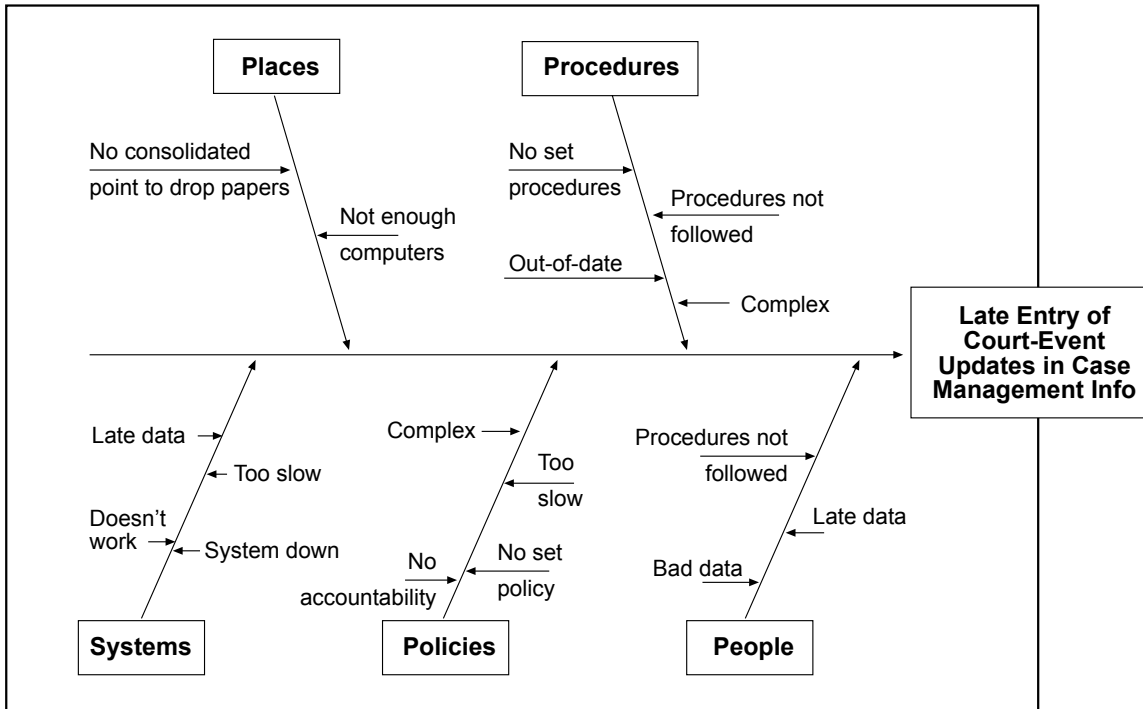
Places

No consolidated point to drop papers

Not enough computers

Procedures

No set procedures

Procedures not followed

Out-of-date

Complex

Late Entry of Court-Event Updates in Case Management Info

Late data

Too slow

Doesn't work

System down

Complex

Too slow

No accountability

No set policy

Procedures not followed

Late data

Bad data

Systems

Policies

People